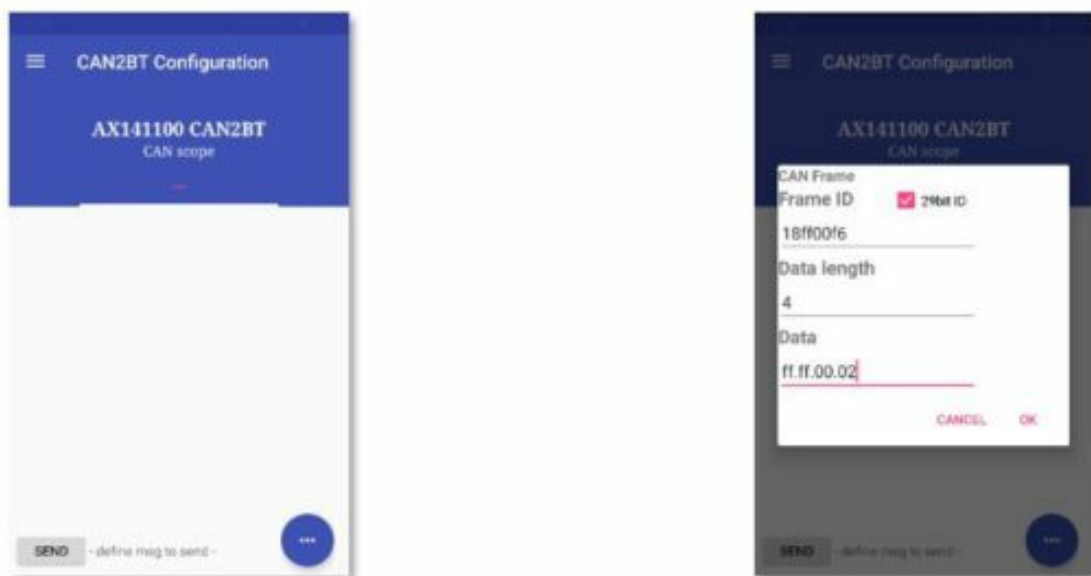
CAN2BT Configuration

AX141100 CAN2BT
CAN scope

SEND - define msg to send -

CAN2BT Configuration

AX141100 CAN2BT
CAN scope

CAN Frame
Frame ID
29bit ID
18ff00f6
Data length
4
Data
ff.ff.00.02
CANCEL OK

SEND - define msg to send -